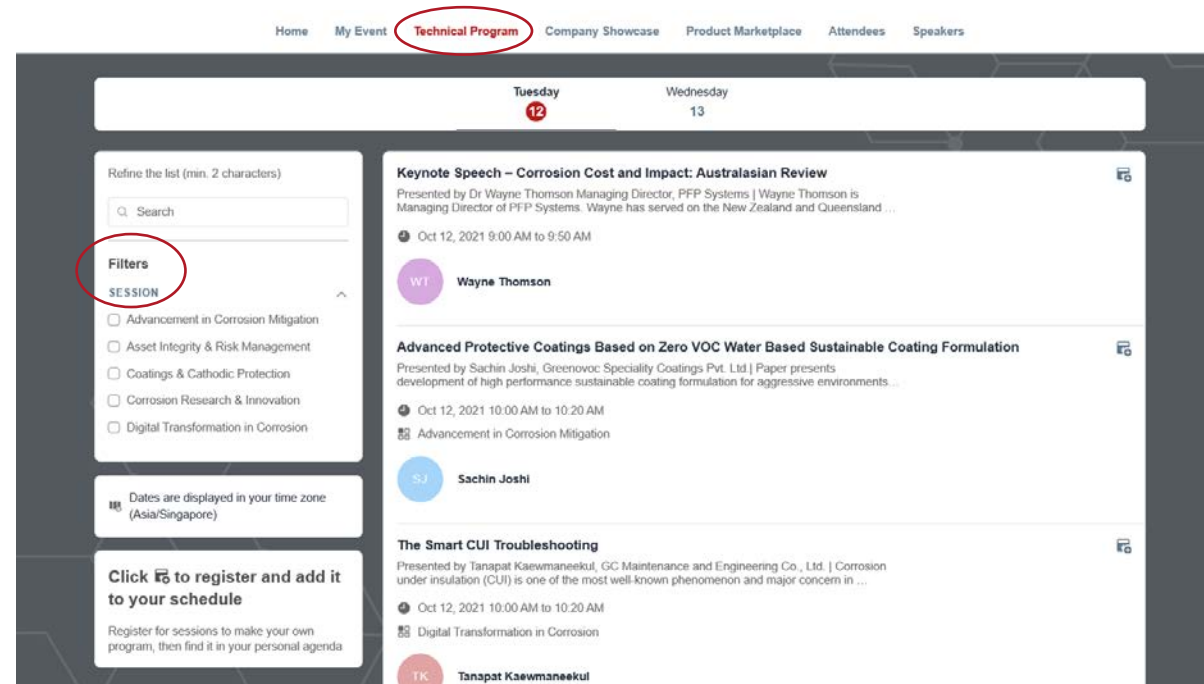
Home My Event Technical Program Company Showcase Product Marketplace Attendees Speakers

Tuesday
12

Wednesday
13

Refine the list (min. 2 characters)

Search

Filters

SESSION

Advancement in Corrosion Mitigation
Asset Integrity & Risk Management
Coatings & Cathodic Protection
Corrosion Research & Innovation
Digital Transformation in Corrosion

Dates are displayed in your time zone (Asia/Singapore)

Click to register and add it to your schedule

Register for sessions to make your own program, then find it in your personal agenda

Keynote Speech – Corrosion Cost and Impact: Australasian Review

Presented by Dr Wayne Thomson Managing Director, PFP Systems | Wayne Thomson is Managing Director of PFP Systems. Wayne has served on the New Zealand and Queensland …

Oct 12, 2021 9:00 AM to 9:50 AM

WT

Wayne Thomson

Advanced Protective Coatings Based on Zero VOC Water Based Sustainable Coating Formulation

Presented by Sachin Joshi, Greenovoc Speciality Coatings Pvt. Ltd | Paper presents development of high performance sustainable coating formulation for aggressive environments…

Oct 12, 2021 10:00 AM to 10:20 AM

Advancement in Corrosion Mitigation

SJ

Sachin Joshi

The Smart CUI Troubleshooting

Presented by Tanapat Kaewmaneekul, GC Maintenance and Engineering Co., Ltd. | Corrosion under insulation (CUI) is one of the most well-known phenomenon and major concern in …

Oct 12, 2021 10:00 AM to 10:20 AM

Digital Transformation in Corrosion

TK

Tanapat Kaewmaneekul